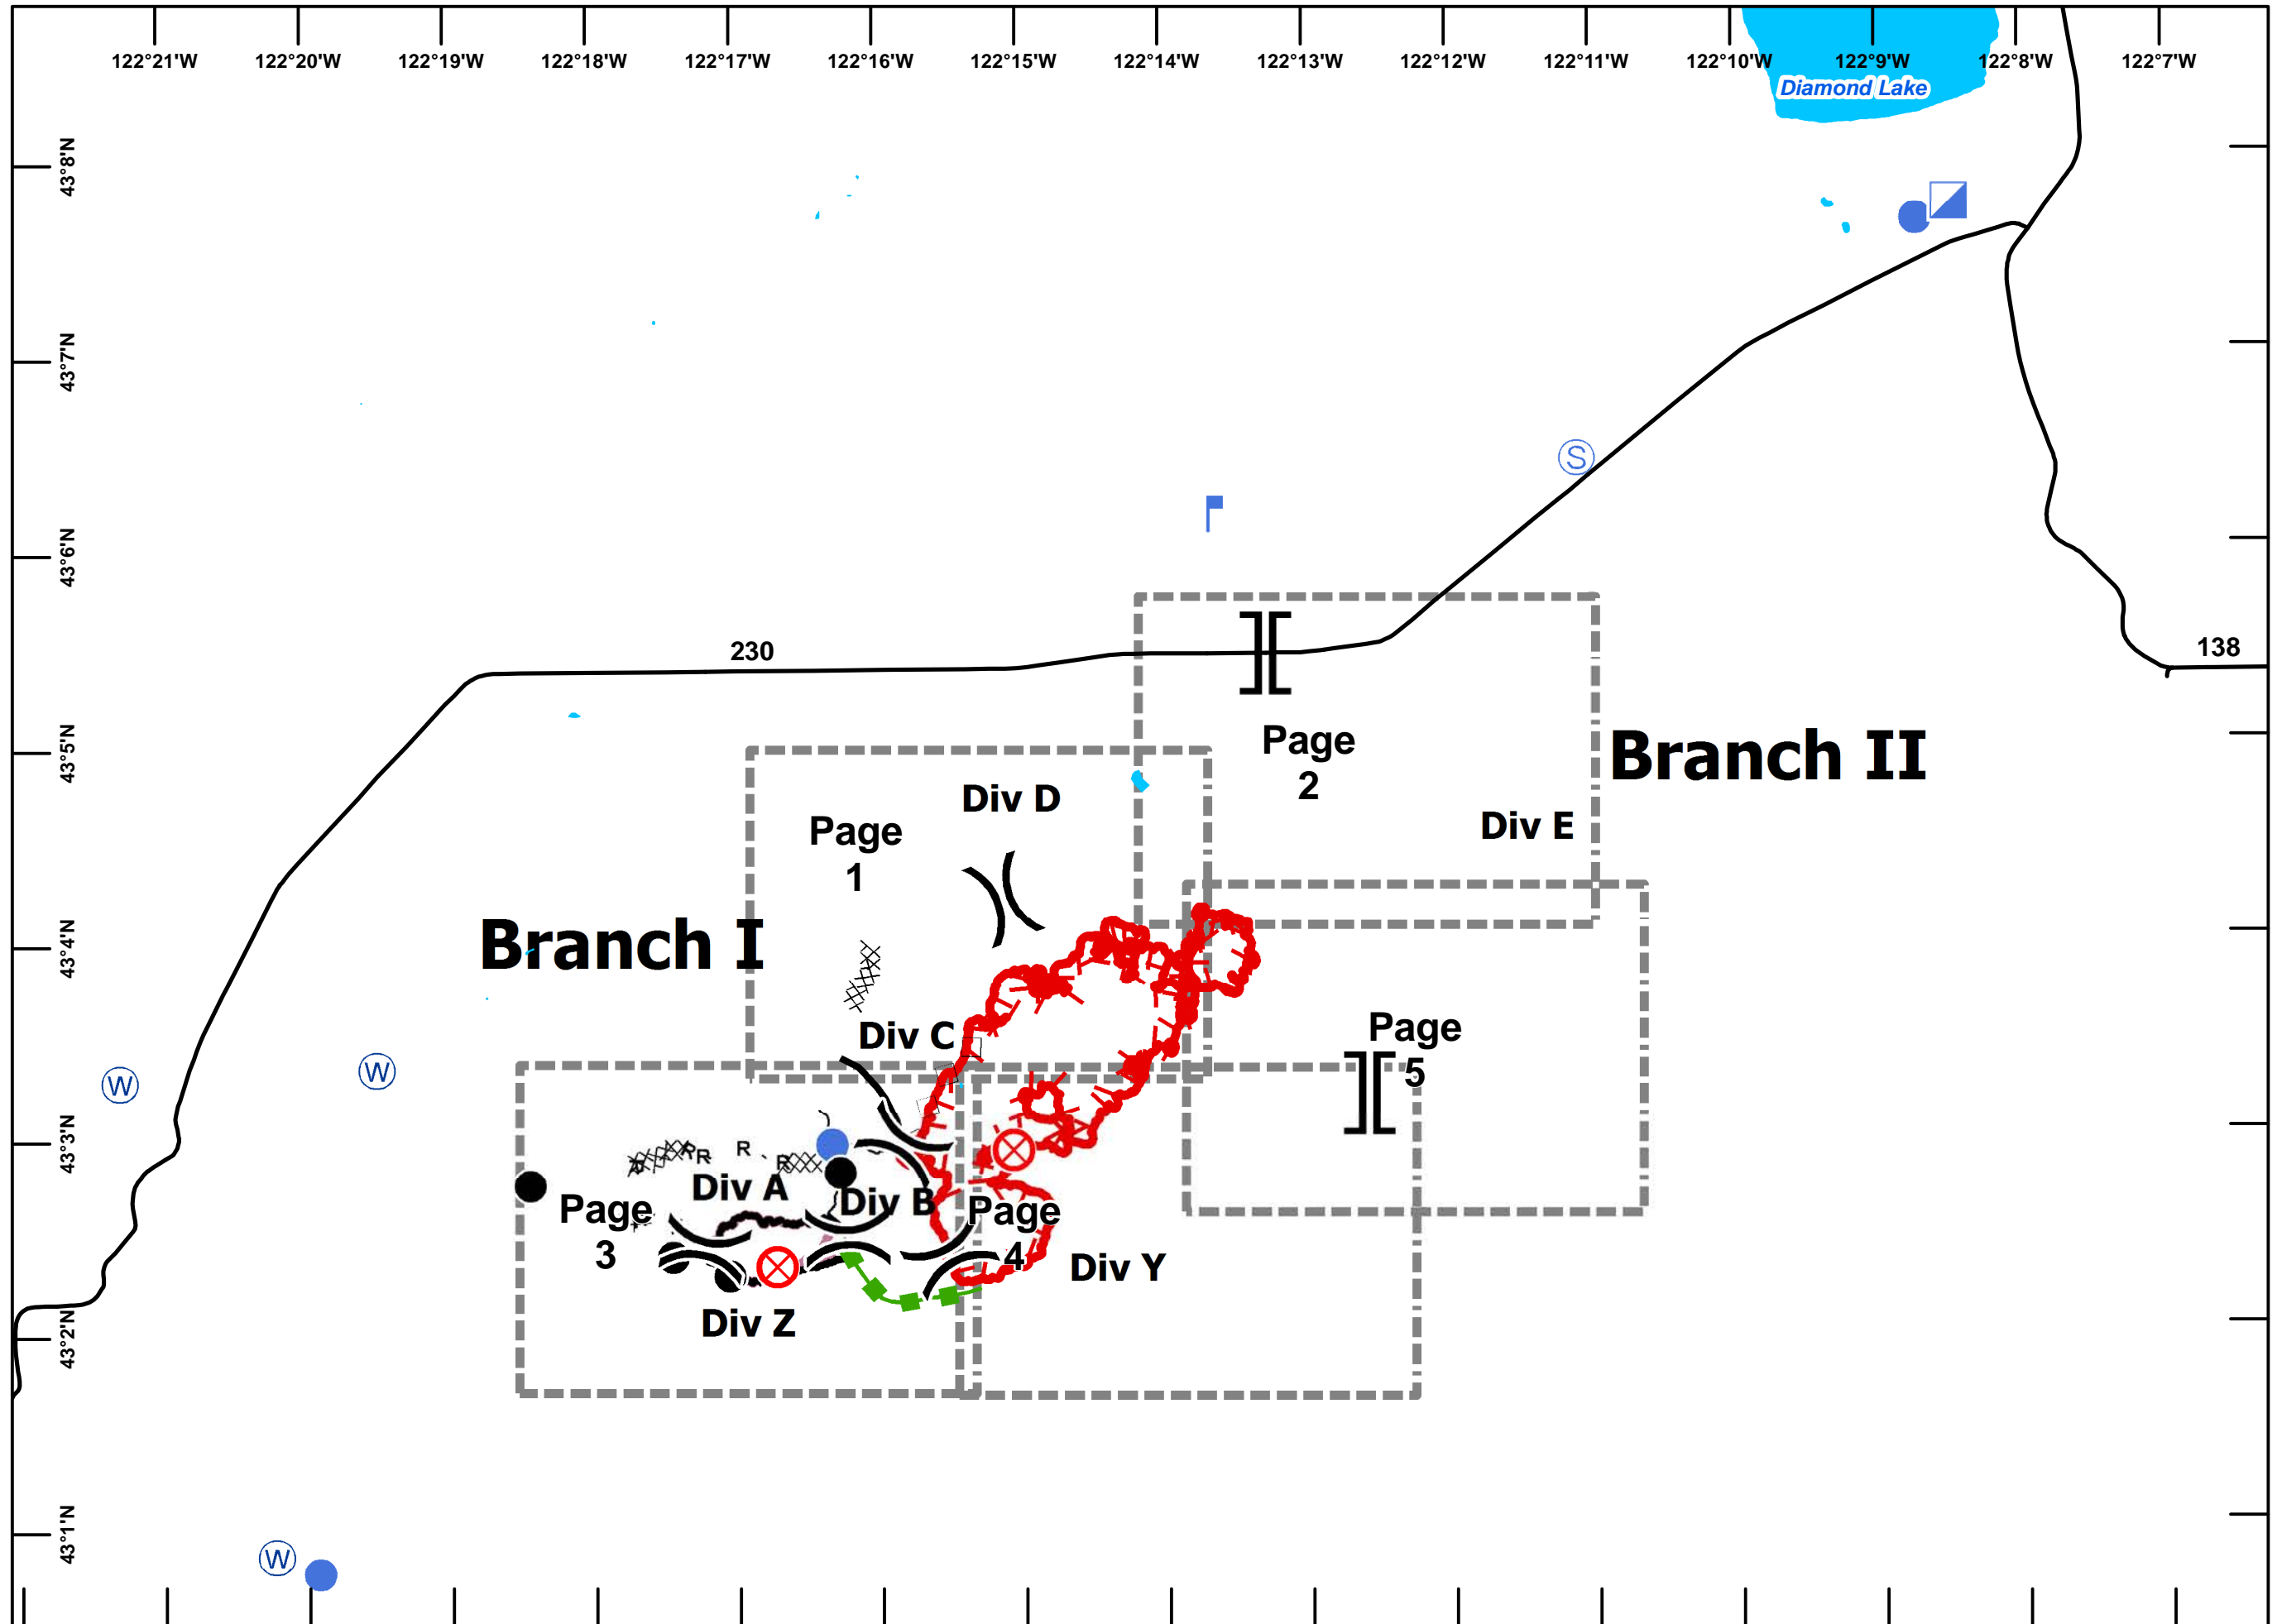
122°21'W 122°20'W 122°19'W 122°18'W 122°17'W 122°16'W 122°15'W 122°14'W 122°13'W 122°12'W 122°11'W 122°10'W 122°9'W 122°8'W 122°7'W

Diamond Lake

43°8'N
43°7'N
43°6'N
43°5'N
43°4'N
43°3'N
43°2'N
43°1'N

S

230

138

Page 2

Branch II

Div E

Div D

Page 1

Branch I

Div C

Page 5

W

W

R R R

Div A

Div B

Page 3

Page 4

Div Y

Div Z

W